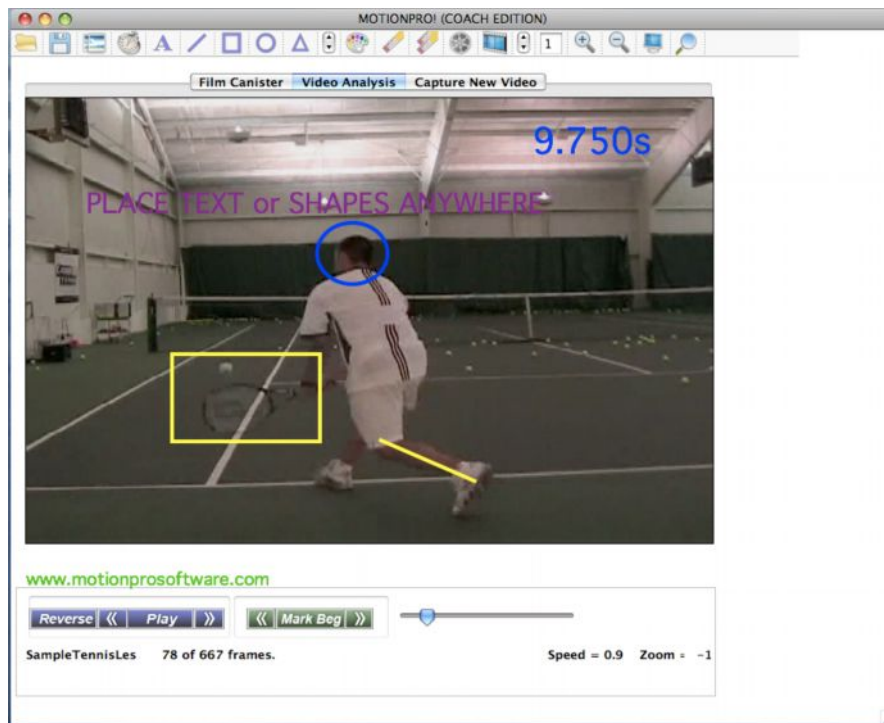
MOTIONPRO! (COACH EDITION)

A

1

Film Canister Video Analysis Capture New Video

9.750s

PLACE TEXT or SHAPES ANYWHERE

www.motionprosoftware.com

Reverse《 Play 》

《 Mark Beg 》

SampleTennisLes 78 of 667 frames.

Speed = 0.9 Zoom = -1